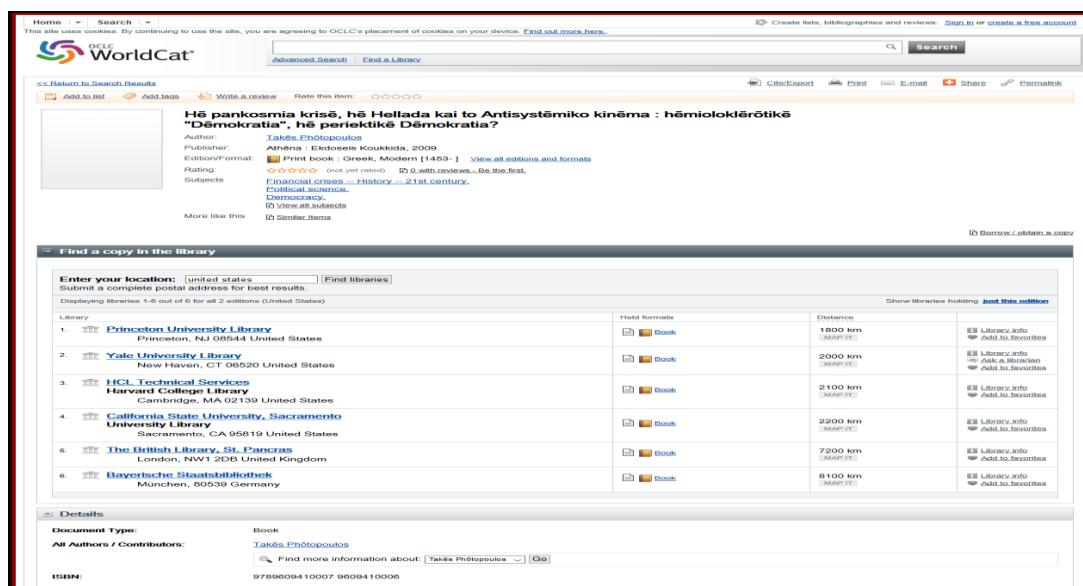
Home | Search | Create lists, bibliographies and reviews: Sign in or create a free account

This site uses cookies. By continuing to use the site, you are agreeing to OCLC's placement of cookies on your device. Find out more here.

OCLC WorldCat®

Search

Advanced Search | Find a Library

<< Return to Search Results

Cite/Export Print E-mail Share Permalink

Add to list Add tags Write a review Rate this item:

Hē pankosmia krisē, hē Hellada kai to Antisystēmiko kinēma : hēmioloklērōtikē "Dēmokratia", hē periektikē Dēmokratia?

Author: Takēs Phōtopoulos

Publisher: Athēna : Ekdoseis Koukkida, 2009.

Edition/Format: Print book : Greek, Modern [1453- ] View all editions and formats

Rating: (not yet rated) 0 with reviews - Be the first.

Subjects: Financial crises -- History -- 21st century. Political science. Democracy. View all subjects

More like this: Similar Items

Borrow / obtain a copy

Find a copy in the library

Enter your location: united states Find libraries

Submit a complete postal address for best results.

Displaying libraries 1-6 out of 6 for all 2 editions (United States)

Show libraries holding just this edition

| Library | Held formats | Distance | |
|---|---|---|---|
| 1. Princeton University Library Princeton, NJ 08544 United States | Book | 1800 km MAP IT | Library info Add to favorites |
| 2. Yale University Library New Haven, CT 06520 United States | Book | 2000 km MAP IT | Library info Ask a librarian Add to favorites |
| 3. HCL Technical Services Harvard College Library Cambridge, MA 02139 United States | Book | 2100 km MAP IT | Library info Add to favorites |
| 4. California State University, Sacramento University Library Sacramento, CA 95819 United States | Book | 2200 km MAP IT | Library info Add to favorites |
| 5. The British Library, St. Pancras London, NW1 2DB United Kingdom | Book | 7200 km MAP IT | Library info Add to favorites |
| 6. Bayerische Staatsbibliothek München, 80539 Germany | Book | 8100 km MAP IT | Library info Add to favorites |

Details

Document Type: Book

All Authors / Contributors: Takēs Phōtopoulos

Find more information about: Takēs Phōtopoulos Go

ISBN: 9789609410007 9609410006